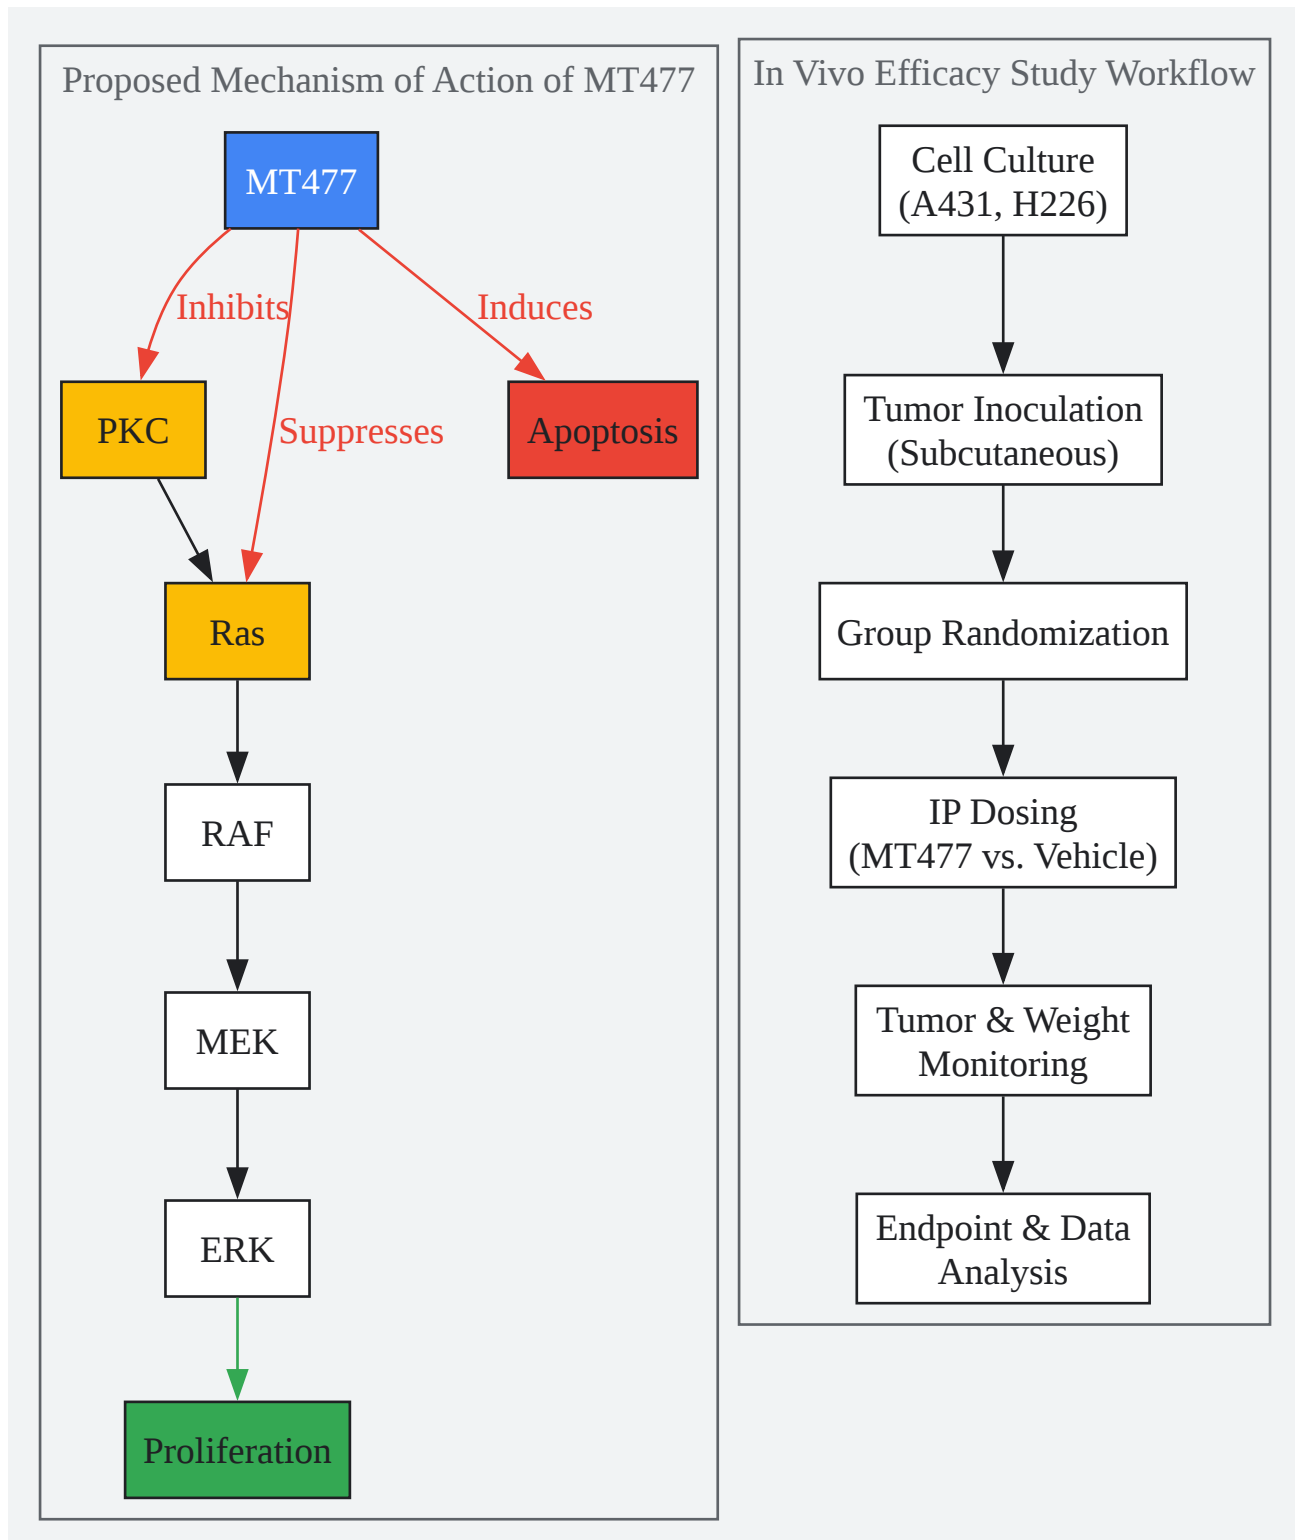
Proposed Mechanism of Action of MT477

MT477

Inhibits

Induces

PKC

Suppresses

Apoptosis

Ras

RAF

MEK

ERK

Proliferation

In Vivo Efficacy Study Workflow

Cell Culture (A431, H226)

Tumor Inoculation (Subcutaneous)

Group Randomization

IP Dosing (MT477 vs. Vehicle)

Tumor & Weight Monitoring

Endpoint & Data Analysis